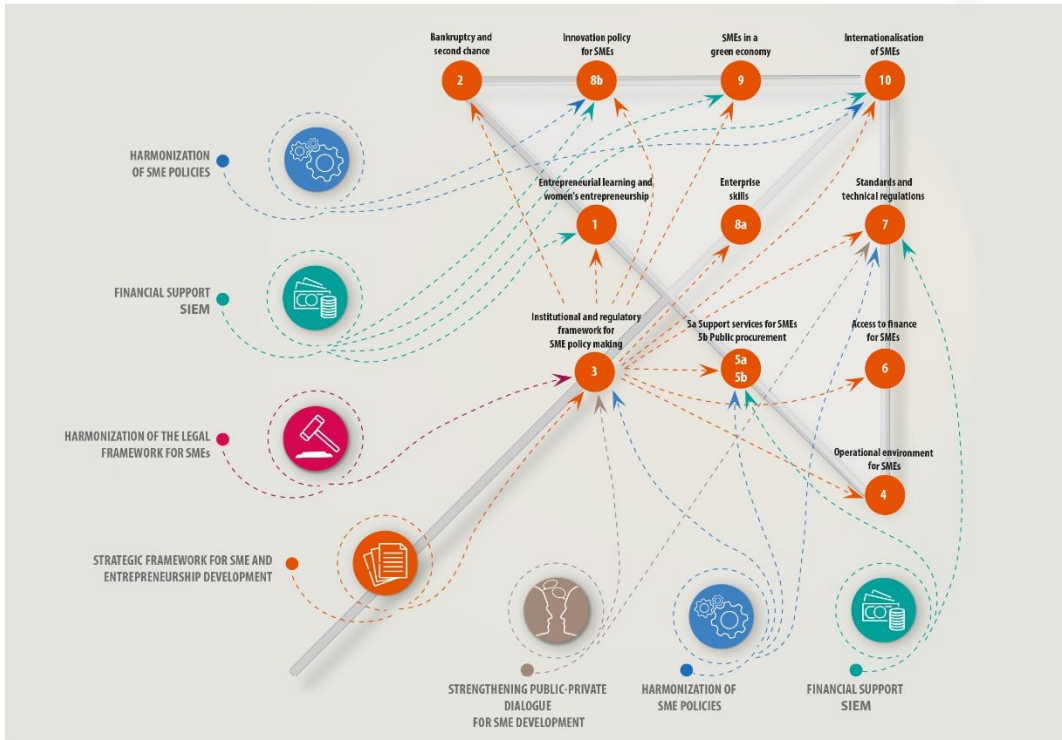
Bankruptcy and second chance

2

Innovation policy for SMEs

8b

SMEs in a green economy

9

Internationalisation of SMEs

10

HARMONIZATION OF SME POLICIES

Entrepreneurial learning and women's entrepreneurship

1

Enterprise skills

8a

Standards and technical regulations

7

FINANCIAL SUPPORT SIEM

Institutional and regulatory framework for SME policy making

3

5a Support services for SMEs
5b Public procurement

5a
5b

Access to finance for SMEs

6

HARMONIZATION OF THE LEGAL FRAMEWORK FOR SMEs

Operational environment for SMEs

4

STRATEGIC FRAMEWORK FOR SME AND ENTREPRENEURSHIP DEVELOPMENT

STRENGTHENING PUBLIC-PRIVATE DIALOGUE FOR SME DEVELOPMENT

HARMONIZATION OF SME POLICIES

FINANCIAL SUPPORT SIEM